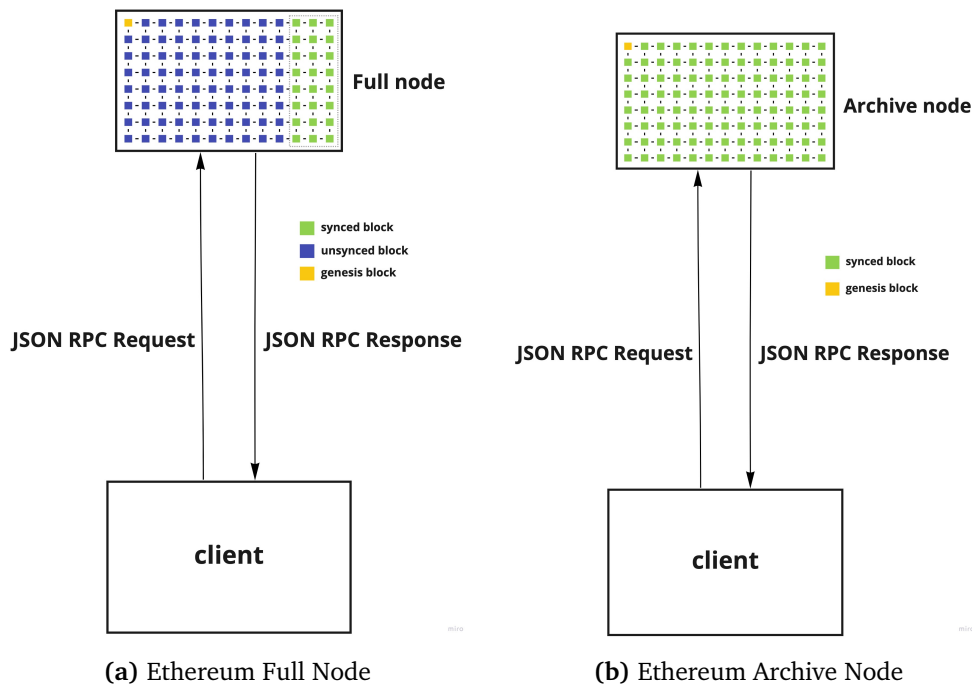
Full node

synced block
unsynced block
genesis block

JSON RPC Request
JSON RPC Response

client

miro

(a) Ethereum Full Node

Archive node

synced block
genesis block

JSON RPC Request
JSON RPC Response

client

miro

(b) Ethereum Archive Node